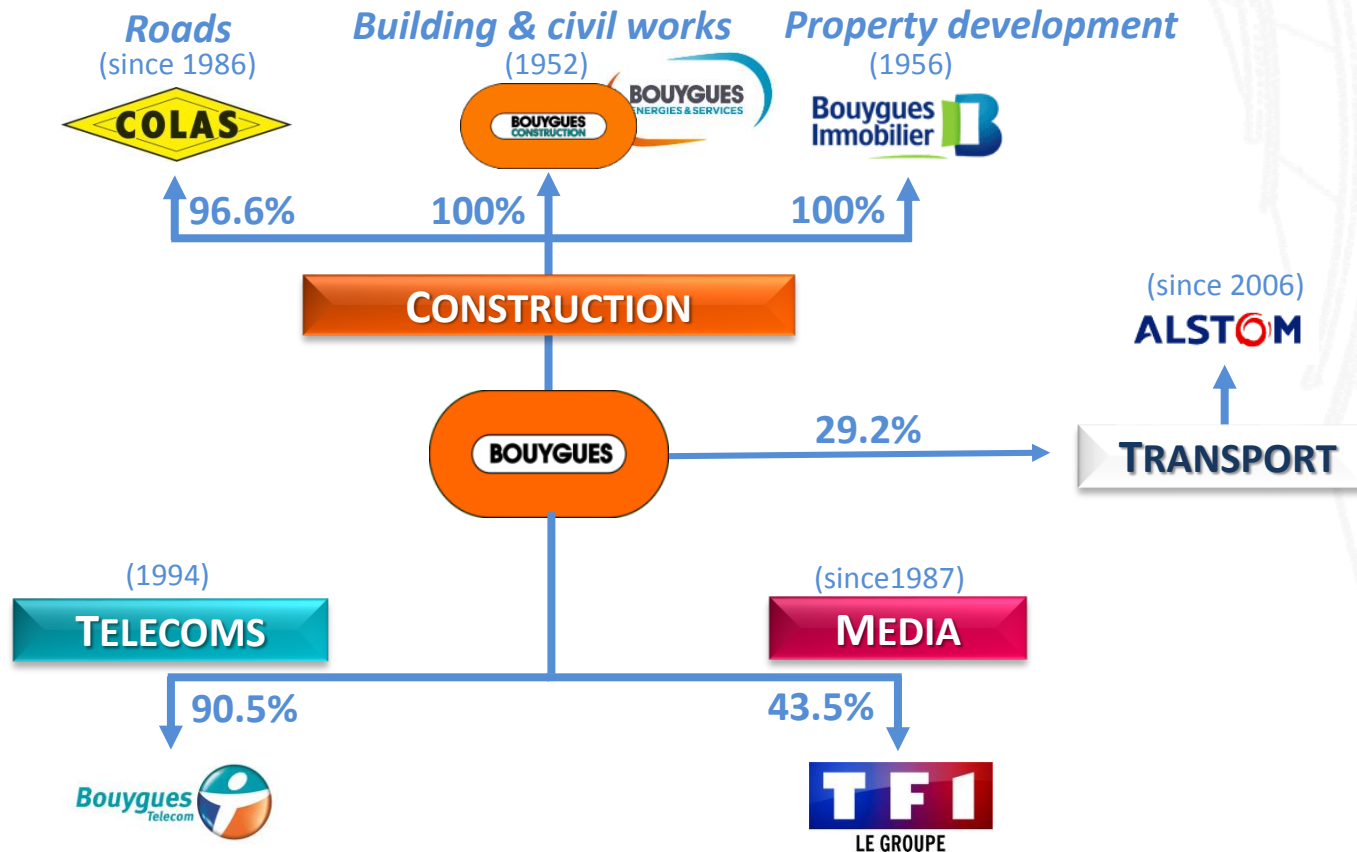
Roads
(since 1986)
COLAS

Building & civil works
(1952)
BOUYGUES CONSTRUCTION
BOUYGUES ENERGIES & SERVICES

Property development
(1956)
Bouygues Immobilier

96.6%
100%
100%

CONSTRUCTION

(since 2006)
ALSTOM

BOUYGUES

29.2%

TRANSPORT

(1994)
TELECOMS

(since1987)
MEDIA

90.5%
43.5%

Bouygues Telecom

TF1
LE GROUPE